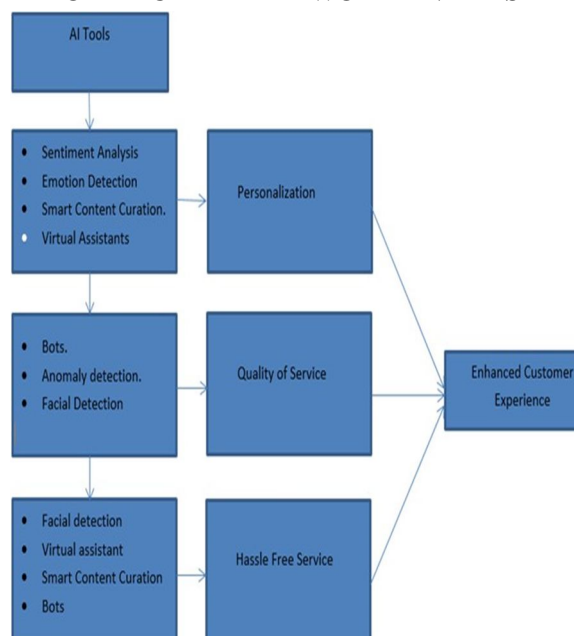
AI Tools

- Sentiment Analysis
- Emotion Detection
- Smart Content Curation.
- Virtual Assistants

Personalization

- Bots.
- Anomaly detection.
- Facial Detection

Quality of Service

Enhanced Customer Experience

- Facial detection
- Virtual assistant
- Smart Content Curation
- Bots

Hassle Free Service